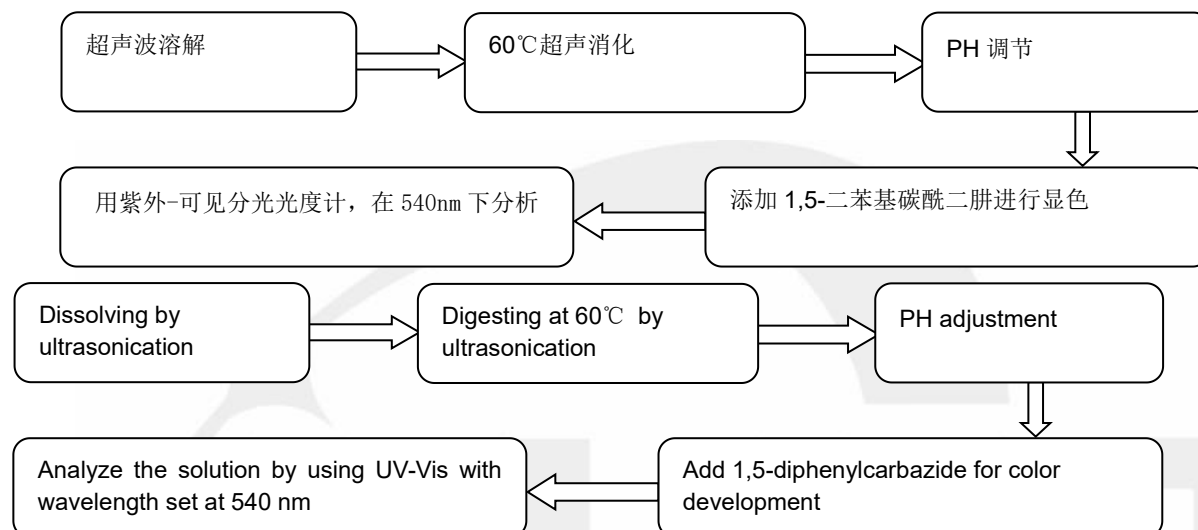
超声波溶解

60℃超声消化

PH 调节

添加 1,5-二苯基碳酰二肼进行显色

用紫外-可见分光光度计，在 540nm 下分析

Dissolving by ultrasonication

Digesting at 60℃ by ultrasonication

PH adjustment

Add 1,5-diphenylcarbazide for color development

Analyze the solution by using UV-Vis with wavelength set at 540 nm